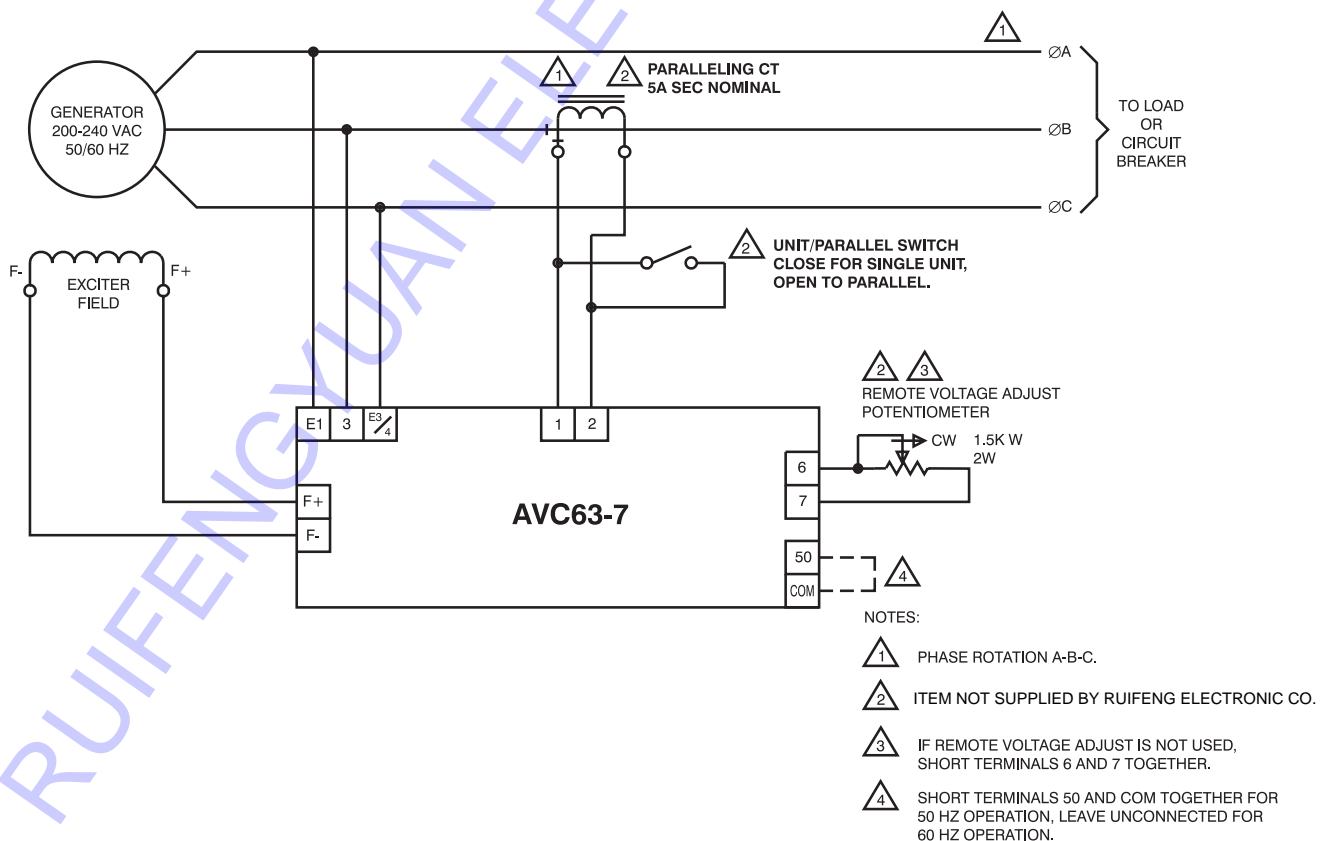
RUIFENGYUAN ELE

1

GENERATOR
200-240 VAC
50/60 HZ

1 2 PARALLELING CT
5A SEC NOMINAL

ØA
ØB
ØC

TO LOAD
OR
CIRCUIT
BREAKER

F- EXCITER FIELD F+

2 UNIT/PARALLEL SWITCH
CLOSE FOR SINGLE UNIT,
OPEN TO PARALLEL.

2 3
REMOTE VOLTAGE ADJUST
POTENTIOMETER

CW 1.5K W
2W

E1 3 E3/4 1 2

6
7

F+
F-

AVC63-7

50
COM

4

NOTES:

1 PHASE ROTATION A-B-C.

2 ITEM NOT SUPPLIED BY RUIFENG ELECTRONIC CO.

3 IF REMOTE VOLTAGE ADJUST IS NOT USED, SHORT TERMINALS 6 AND 7 TOGETHER.

4 SHORT TERMINALS 50 AND COM TOGETHER FOR 50 HZ OPERATION, LEAVE UNCONNECTED FOR 60 HZ OPERATION.